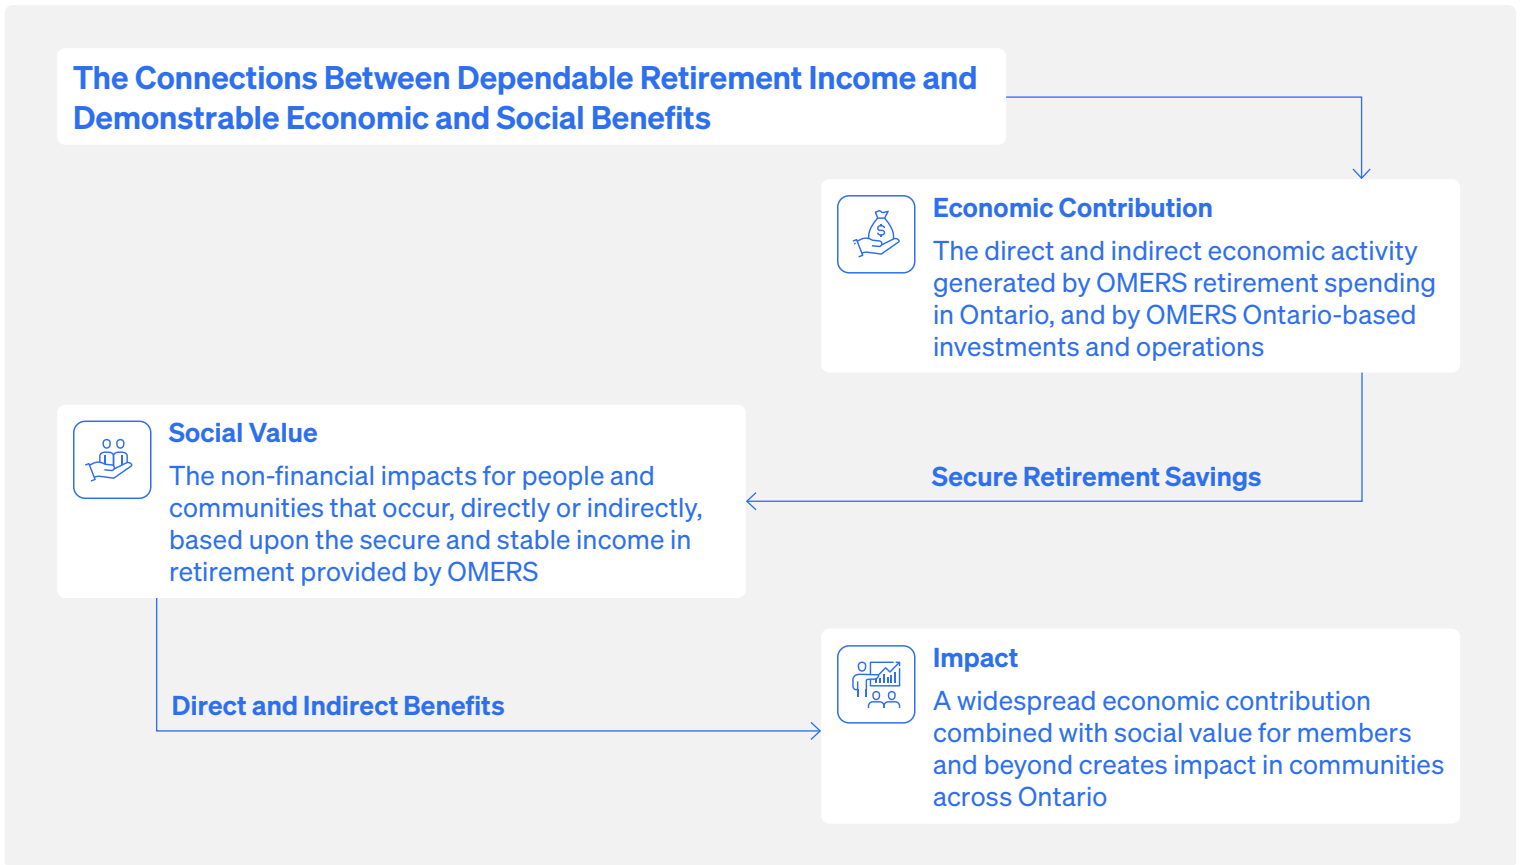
The Connections Between Dependable Retirement Income and Demonstrable Economic and Social Benefits

$

Economic Contribution

The direct and indirect economic activity generated by OMERS retirement spending in Ontario, and by OMERS Ontario-based investments and operations

Social Value

The non-financial impacts for people and communities that occur, directly or indirectly, based upon the secure and stable income in retirement provided by OMERS

Secure Retirement Savings

Direct and Indirect Benefits

Impact

A widespread economic contribution combined with social value for members and beyond creates impact in communities across Ontario